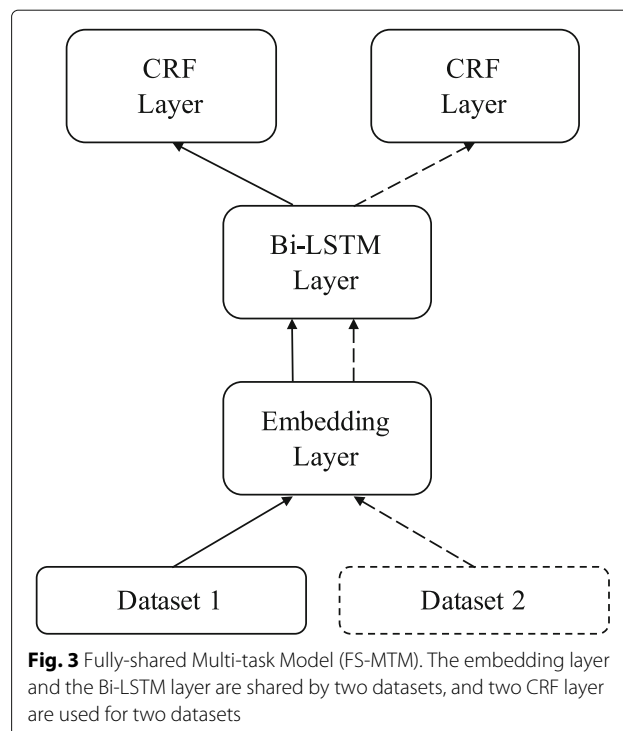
CRF Layer

CRF Layer

Bi-LSTM Layer

Embedding Layer

Dataset 1

Dataset 2

**Fig. 3** Fully-shared Multi-task Model (FS-MTM). The embedding layer and the Bi-LSTM layer are shared by two datasets, and two CRF layer are used for two datasets